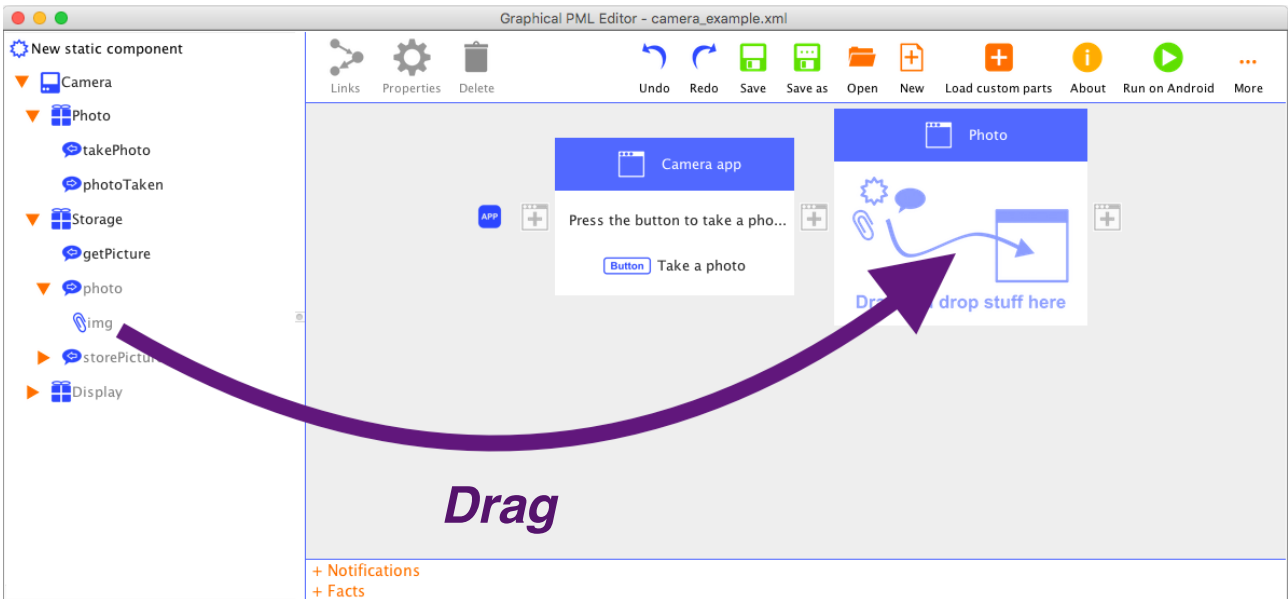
Graphical PML Editor - camera_example.xml

New static component
Camera
Photo
takePhoto
photoTaken
Storage
getPicture
photo
img
storePictur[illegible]
Display

Links
Properties
Delete
Undo
Redo
Save
Save as
Open
New
Load custom parts
About
Run on Android
More

APP
Camera app
Press the button to take a pho...
Button Take a photo

Photo
Dra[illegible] drop stuff here

Drag

+ Notifications
+ Facts